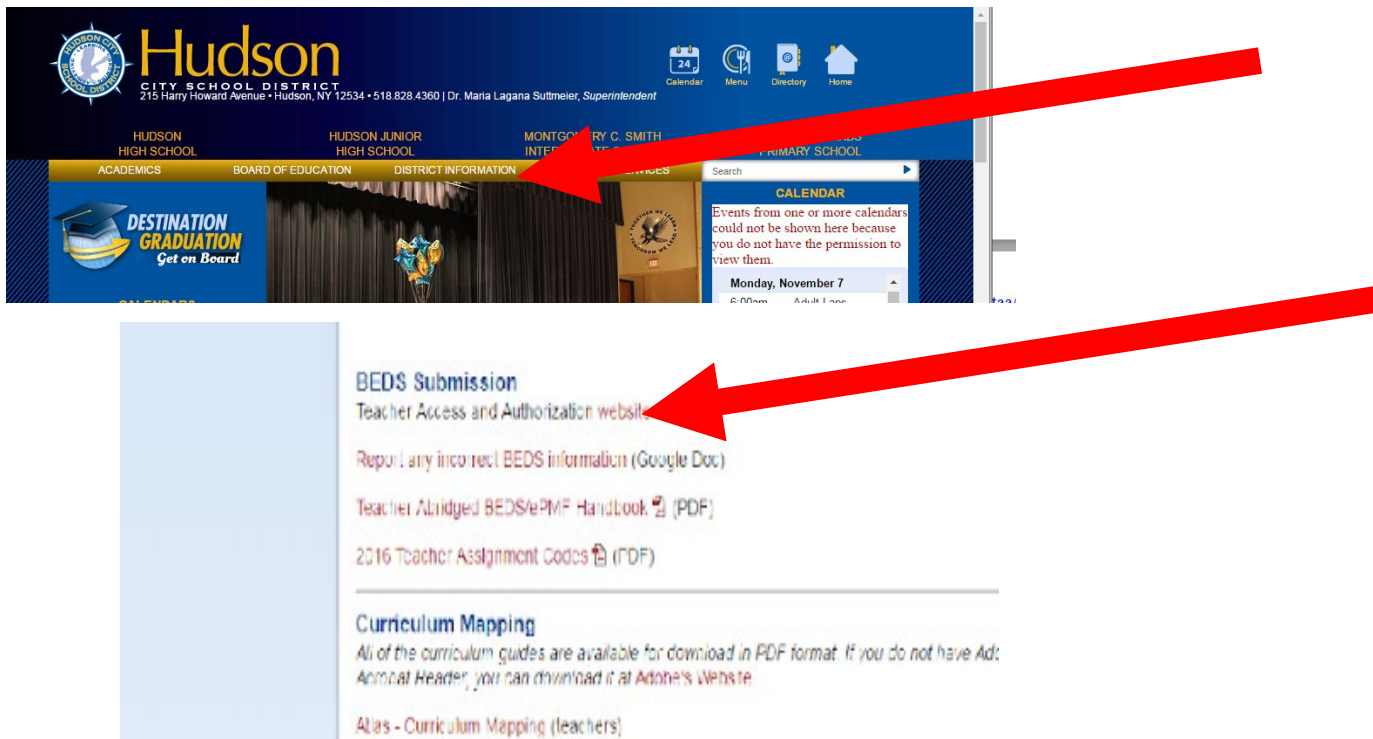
HUDSON CITY SCHOOL DISTRICT

Hudson
CITY SCHOOL DISTRICT
215 Harry Howard Avenue • Hudson, NY 12534 • 518.828.4360 | Dr. Maria Lagana Suttmeier, *Superintendent*

24
Calendar Menu Directory Home

HUDSON HIGH SCHOOL
HUDSON JUNIOR HIGH SCHOOL
MONTGOMERY C. SMITH INTER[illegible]
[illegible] PRIMARY SCHOOL

ACADEMICS BOARD OF EDUCATION DISTRICT INFORMATION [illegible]SERVICES

Search

CALENDAR
Events from one or more calendars could not be shown here because you do not have the permission to view them.

Monday, November 7
6:00am Adult Laps

DESTINATION GRADUATION Get on Board

CALENDARS

BEDS Submission
Teacher Access and Authorization website

Report any incorrect BEDS information (Google Doc)

Teacher Abridged BEDS/ePMF Handbook (PDF)

2016 Teacher Assignment Codes (PDF)

Curriculum Mapping
All of the curriculum guides are available for download in PDF format. If you do not have Ad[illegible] Acrobat Reader, you can download it at Adobe's Website

Atlas - Curriculum Mapping (teachers)